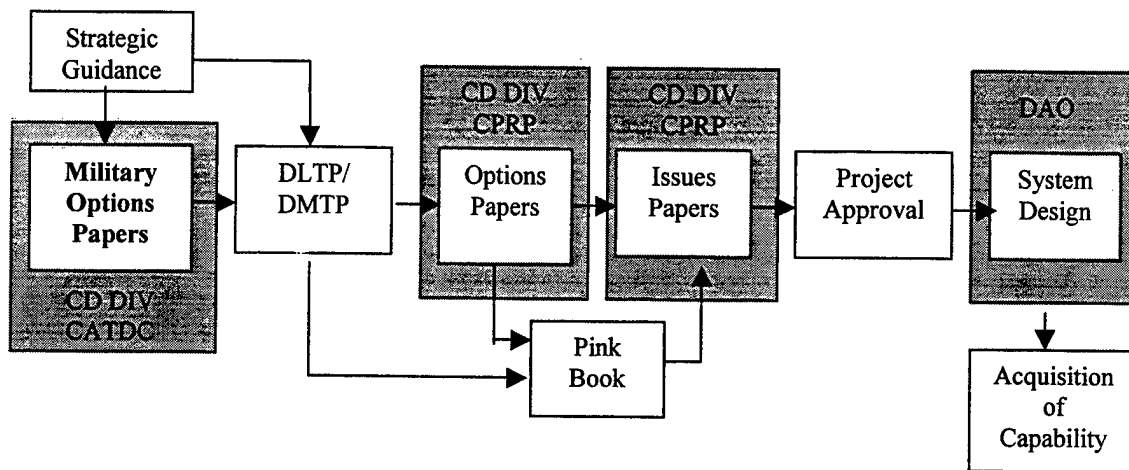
Strategic Guidance

Military Options Papers

CD DIV CATDC

DLTP/ DMTP

CD DIV CPRP

Options Papers

CD DIV CPRP

Issues Papers

Pink Book

Project Approval

DAO

System Design

Acquisition of Capability